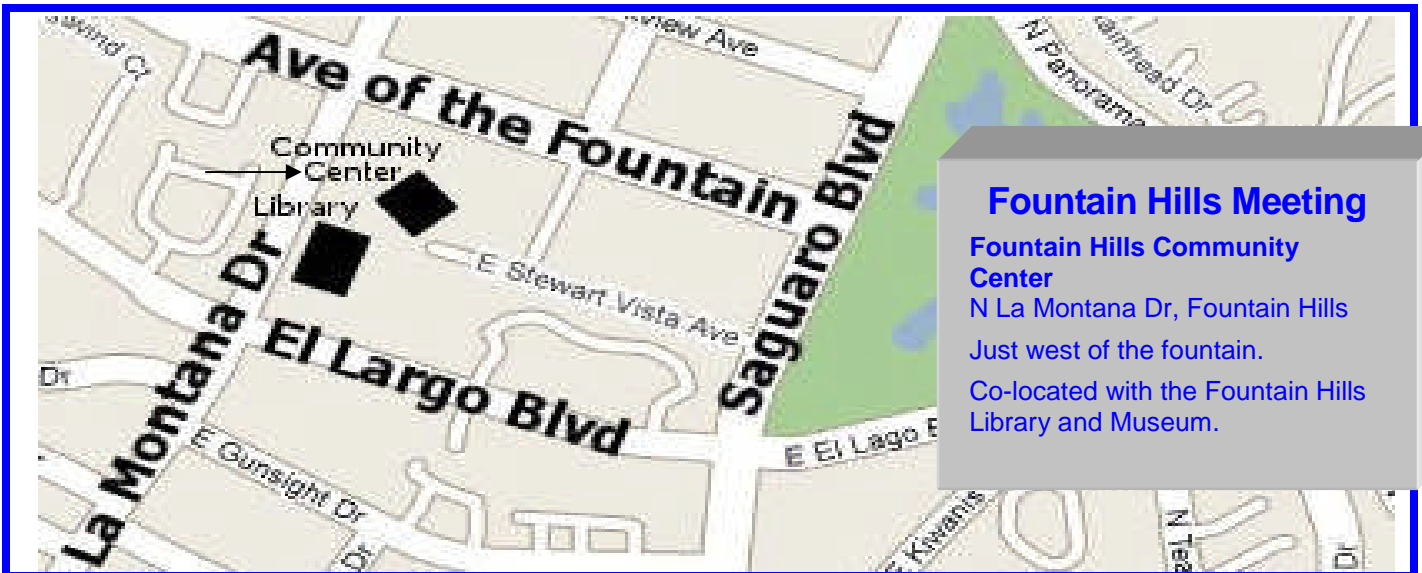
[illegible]wind Ct
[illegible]view Ave
N Panorama
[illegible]rainhead Dr
Ave of the Fountain
Community Center
Library
Saguaro Blvd
E Stewart Vista Ave
La Montana Dr
El Largo Blvd
Dr
E Gunsight Dr
E El Lago B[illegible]
E Kiwanis
N Tea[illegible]
Dr

Fountain Hills Meeting
Fountain Hills Community Center
N La Montana Dr, Fountain Hills
Just west of the fountain.
Co-located with the Fountain Hills Library and Museum.